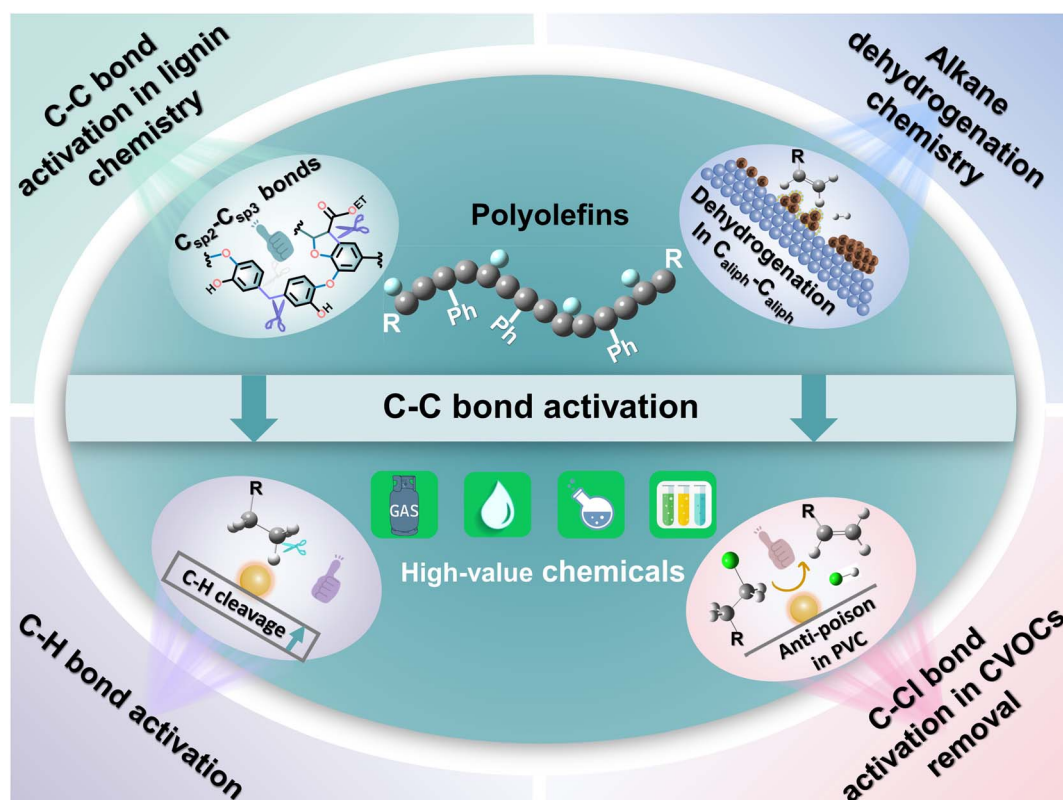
C-C bond activation in lignin chemistry

Alkane dehydrogenation chemistry

$C_{sp2}$-$C_{sp3}$ bonds

O

ET

O

HO

OH

Polyolefins

R

Ph

Ph

Ph

R

R

Dehydrogenation in $C_{aliph}$-$C_{aliph}$

C-C bond activation

R

GAS

C-H cleavage

High-value chemicals

R

R

Anti-poison in PVC

C-H bond activation

C-Cl bond activation in CVOCs removal